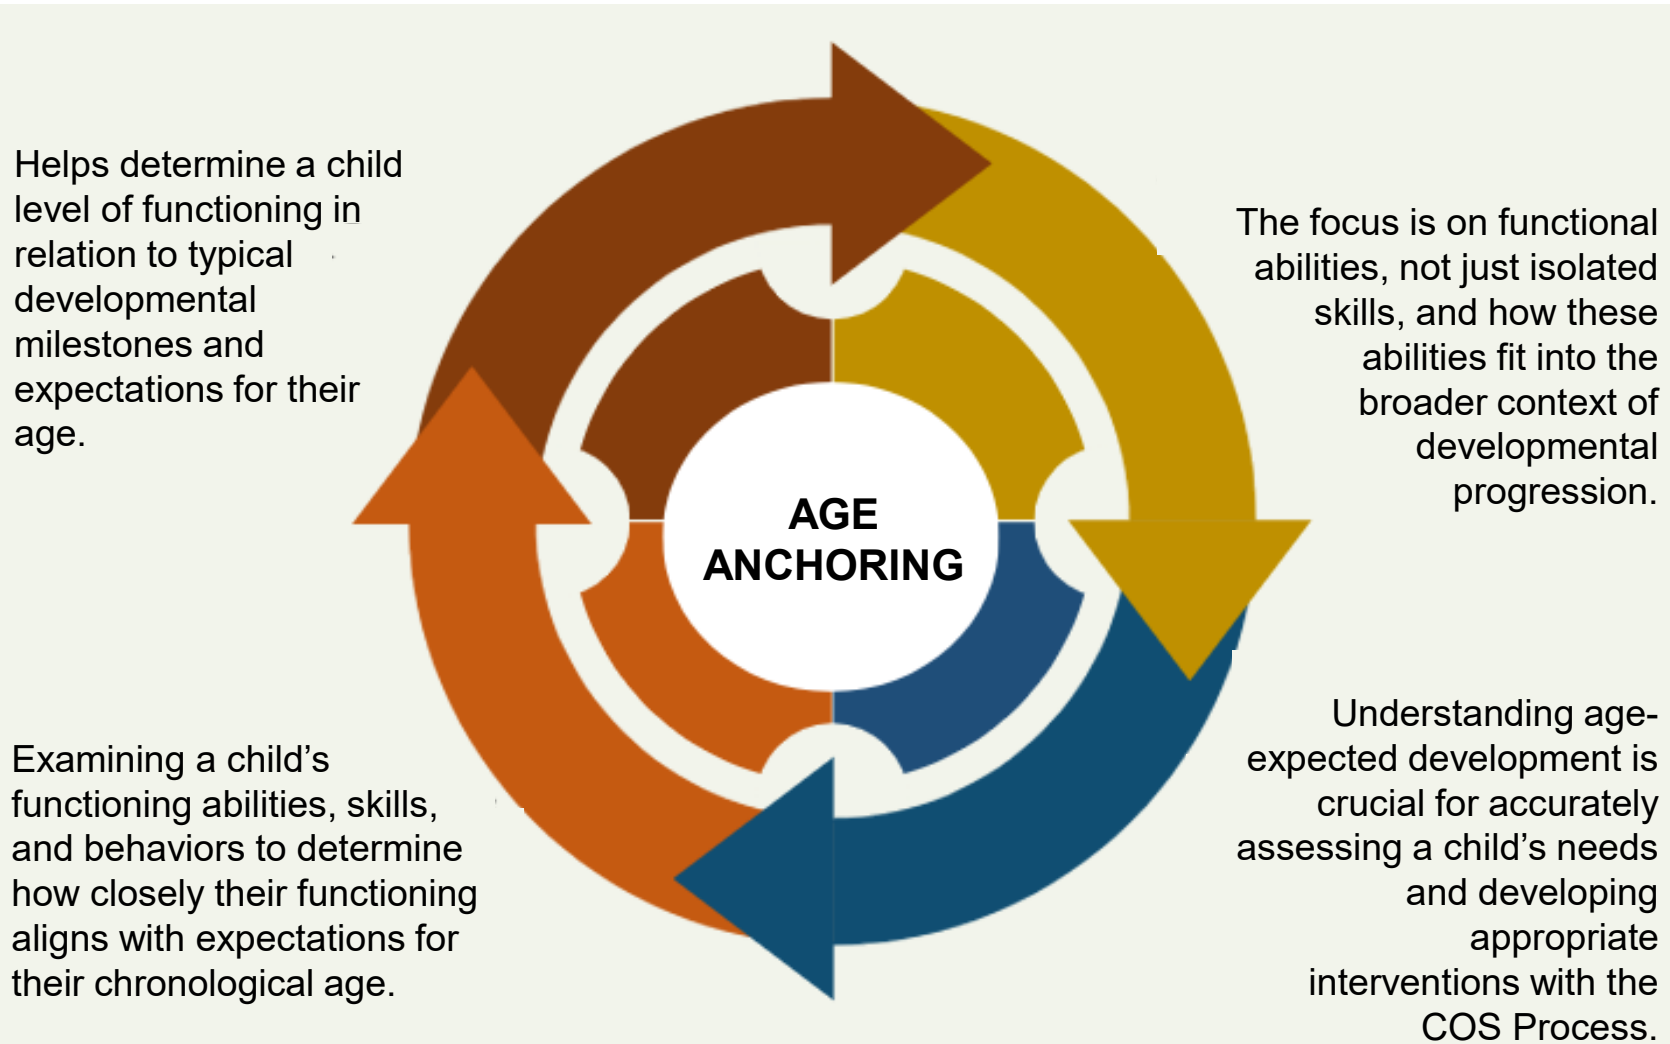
Helps determine a child level of functioning in relation to typical developmental milestones and expectations for their age.

The focus is on functional abilities, not just isolated skills, and how these abilities fit into the broader context of developmental progression.

AGE ANCHORING

Examining a child’s functioning abilities, skills, and behaviors to determine how closely their functioning aligns with expectations for their chronological age.

Understanding age-expected development is crucial for accurately assessing a child’s needs and developing appropriate interventions with the COS Process.